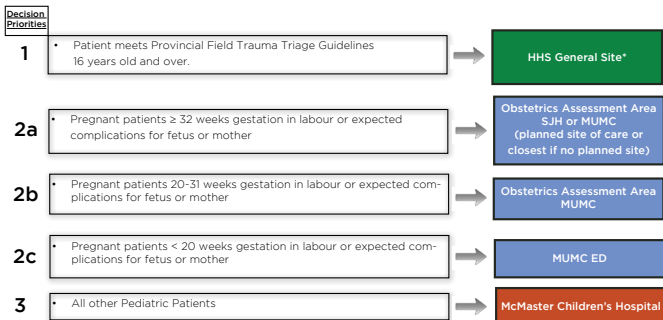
Decision Priorities

1

• Patient meets Provincial Field Trauma Triage Guidelines 16 years old and over.

HHS General Site*

2a

• Pregnant patients $\geq$ 32 weeks gestation in labour or expected complications for fetus or mother

Obstetrics Assessment Area SJH or MUMC (planned site of care or closest if no planned site)

2b

• Pregnant patients 20-31 weeks gestation in labour or expected complications for fetus or mother

Obstetrics Assessment Area MUMC

2c

• Pregnant patients < 20 weeks gestation in labour or expected complications for fetus or mother

MUMC ED

3

• All other Pediatric Patients

McMaster Children's Hospital